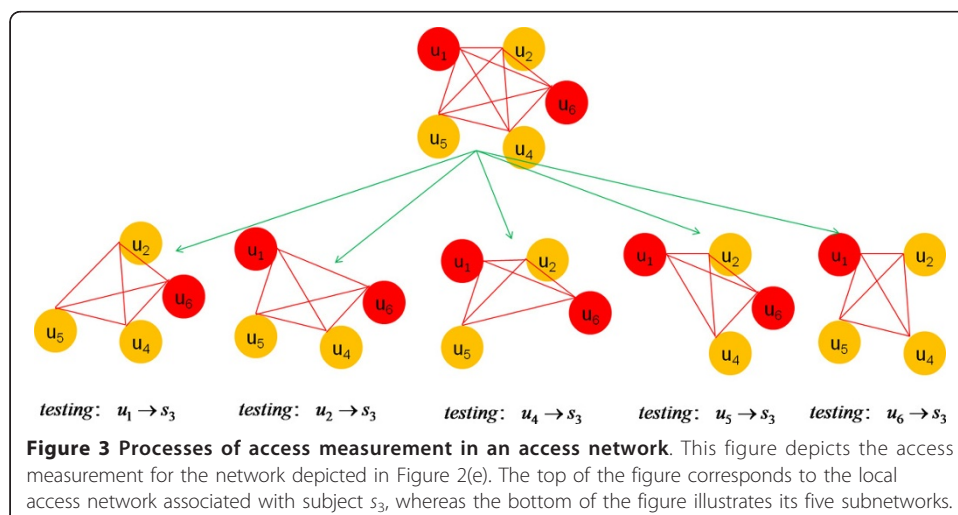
$u_1$ $u_2$ $u_6$ $u_5$ $u_4$

$u_2$ $u_6$ $u_5$ $u_4$

$u_1$ $u_6$ $u_5$ $u_4$

$u_1$ $u_2$ $u_6$ $u_5$

$u_1$ $u_2$ $u_6$ $u_4$

$u_1$ $u_2$ $u_5$ $u_4$

testing: $u_1 \rightarrow s_3$ testing: $u_2 \rightarrow s_3$ testing: $u_4 \rightarrow s_3$ testing: $u_5 \rightarrow s_3$ testing: $u_6 \rightarrow s_3$

**Figure 3 Processes of access measurement in an access network**. This figure depicts the access measurement for the network depicted in Figure 2(e). The top of the figure corresponds to the local access network associated with subject $s_3$, whereas the bottom of the figure illustrates its five subnetworks.